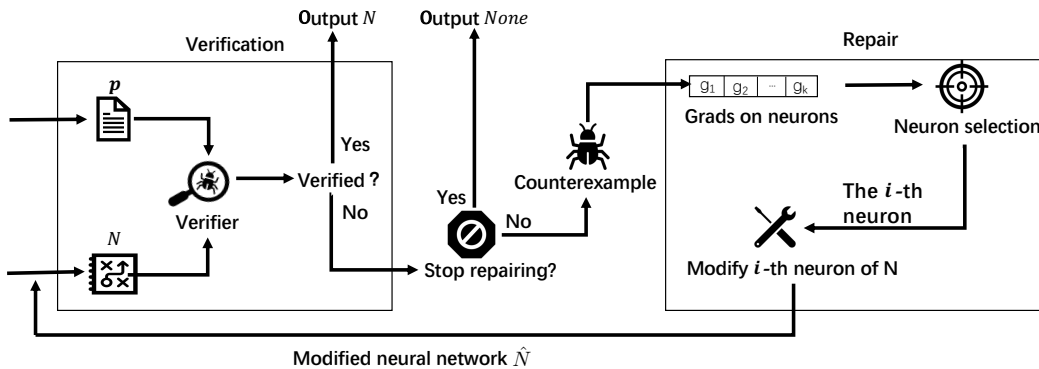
Output $N$

Output $None$

Verification

Repair

$p$

Yes

Verified ?

No

Verifier

$N$

Yes

No

Stop repairing?

Counterexample

| $g_1$ | $g_2$ | ... | $g_k$ |
|---|---|---|---|

Grads on neurons

Neuron selection

The $i$-th neuron

Modify $i$-th neuron of N

Modified neural network $\hat{N}$